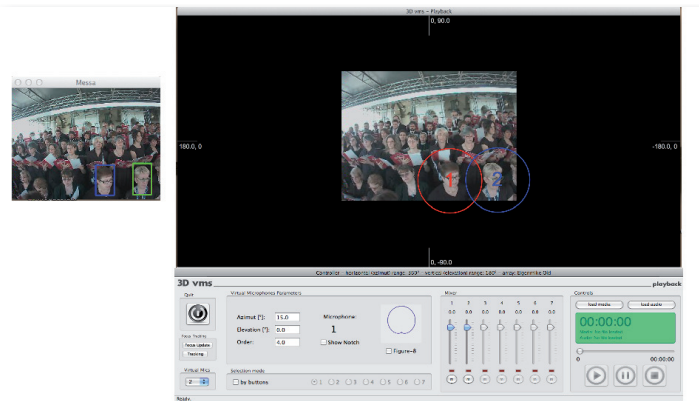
Messa

3D vms – Playback

0, 90.0

180.0, 0

-180.0, 0

0, -90.0

Controls: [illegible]

3D vms

playback

Quit

Virtual Microphones Parameters

Azimut [°]: 15.0

Elevation [°]: 0.0

Order: 4.0

Microphone

1

Show Notch

Figure-8

Face Tracking

Force Update

Tracking

Virtual Mics

2

Selection mode

by buttons

1 2 3 4 5 6 7

Mixer

1 2 3 4 5 6 7

0.0 0.0 0.0 0.0 0.0 0.0 0.0

Controls

load movie

load audio

00:00:00

0

00:00:00

Ready